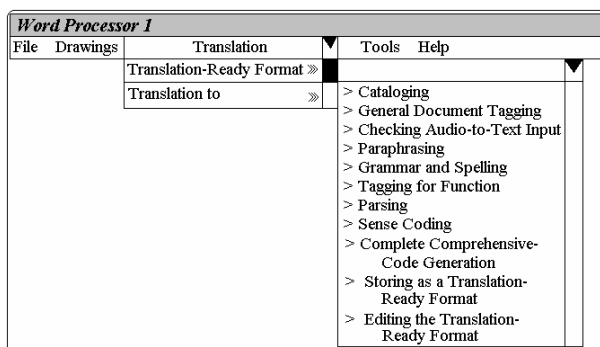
Word Processor 1

File Drawings Translation Tools Help

Translation-Ready Format »

Translation to »

> Cataloging
> General Document Tagging
> Checking Audio-to-Text Input
> Paraphrasing
> Grammar and Spelling
> Tagging for Function
> Parsing
> Sense Coding
> Complete Comprehensive-Code Generation
> Storing as a Translation-Ready Format
> Editing the Translation-Ready Format